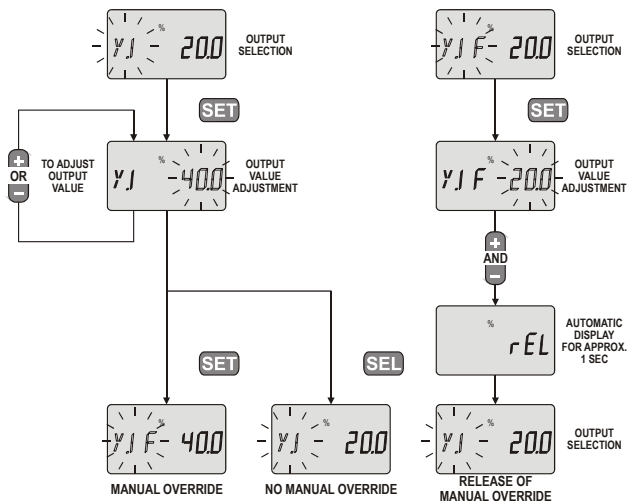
Y1 % 20.0
OUTPUT SELECTION

SET

+ OR −
TO ADJUST OUTPUT VALUE

Y1 % 40.0
OUTPUT VALUE ADJUSTMENT

SET

SEL

Y1 F % 40.0
MANUAL OVERRIDE

Y1 % 20.0
NO MANUAL OVERRIDE

Y1 F % 20.0
OUTPUT SELECTION

SET

Y1 F % 20.0
OUTPUT VALUE ADJUSTMENT

+ AND −

% rEL
AUTOMATIC DISPLAY FOR APPROX. 1 SEC

Y1 % 20.0
OUTPUT SELECTION

RELEASE OF MANUAL OVERRIDE